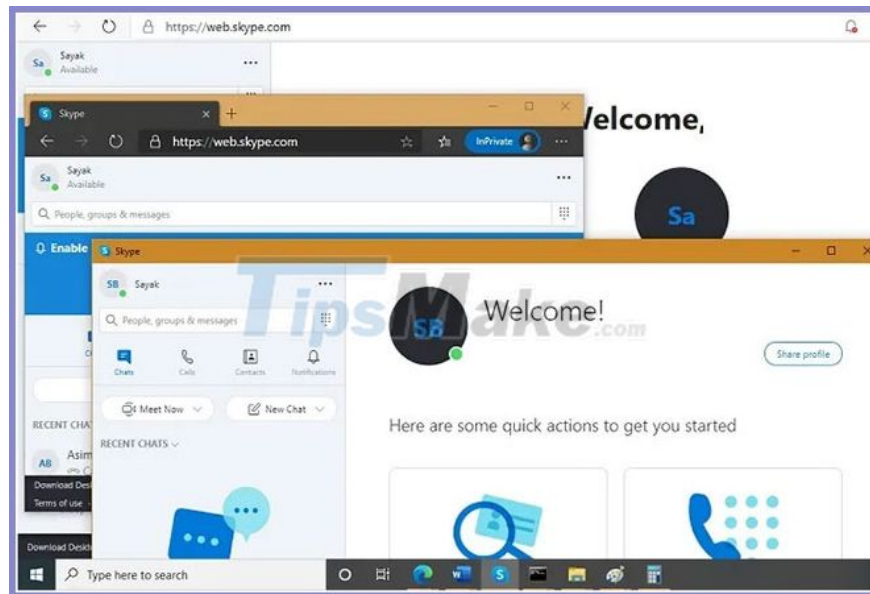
https://web.skype.com

Sa Sayak Available

...

Welcome,

Skype

https://web.skype.com

InPrivate

Sa Sayak Available

People, groups & messages

Sa

Enable

Skype

SB Sayak

People, groups & messages

Chats Calls Contacts Notifications

Meet Now

New Chat

RECENT CHATS

RECENT CHAT

AB Asim

Download Desk

Terms of use

Download Desk

TipsMake.com

SB

Welcome!

Share profile

Here are some quick actions to get you started

Type here to search